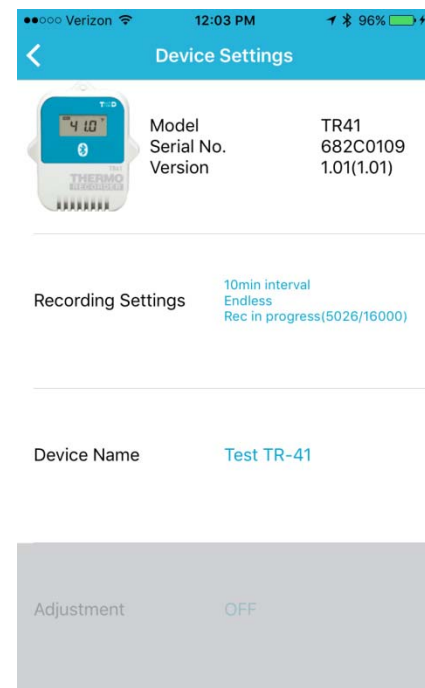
●●○○○ Verizon 12:03 PM 96%

Device Settings

T&D
41.0
TR41
THERMO RECORDER

Model TR41
Serial No. 682C0109
Version 1.01(1.01)

Recording Settings
10min interval
Endless
Rec in progress(5026/16000)

Device Name Test TR-41

Adjustment OFF